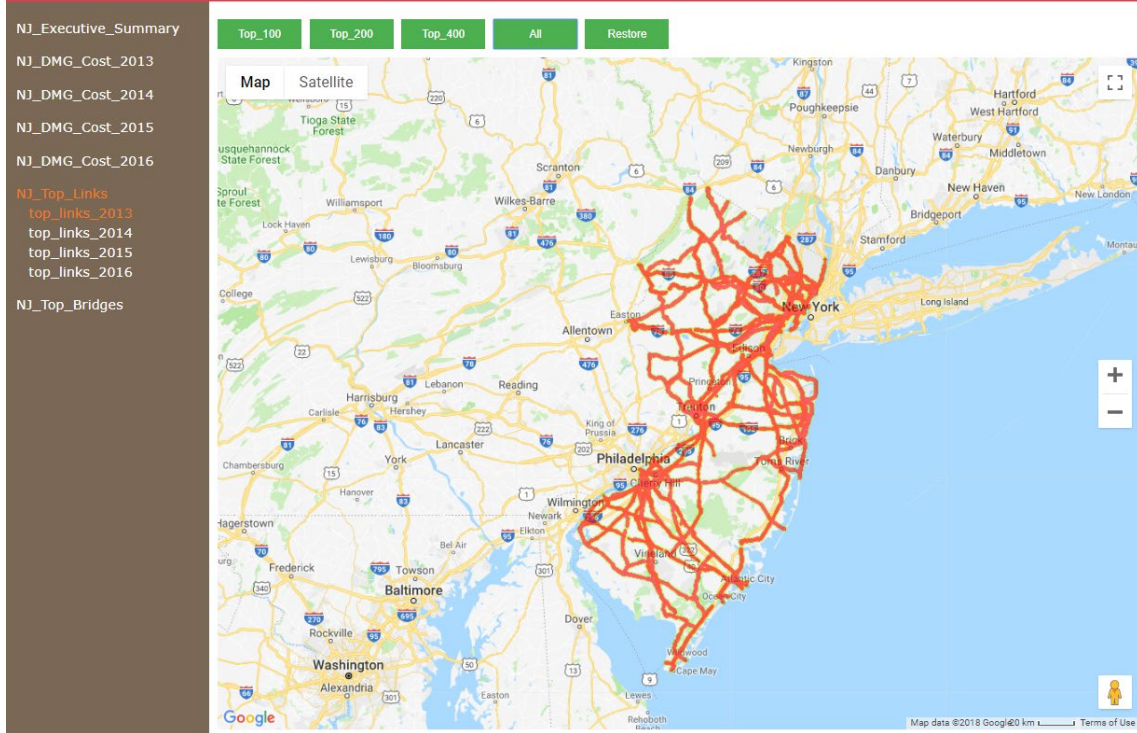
NJ_Executive_Summary
NJ_DMG_Cost_2013
NJ_DMG_Cost_2014
NJ_DMG_Cost_2015
NJ_DMG_Cost_2016
NJ_Top_Links
top_links_2013
top_links_2014
top_links_2015
top_links_2016
NJ_Top_Bridges

Top_100 Top_200 Top_400 All Restore

Map Satellite

Kingston
Hartford
West Hartford
Poughkeepsie
Tioga State Forest
Waterbury
Middletown
Newburgh
Tusquehannock State Forest
Danbury
Scranton
New Haven
Sproul State Forest
Williamsport
Wilkes-Barre
Bridgeport
New London
Lock Haven
Stamford
Lewisburg
Bloomsburg
College
Long Island
New York
Easton
Allentown
Edison
Princeton
Lebanon
Reading
Harrisburg
Hershey
Carlisle
Trenton
King of Prussia
Lancaster
Brick
Chambersburg
York
Philadelphia
Toms River
Cherry Hill
Hanover
Wilmington
Newark
Elkton
Hagerstown
Bel Air
Vineland
Frederick
Towson
Atlantic City
Baltimore
Ocean City
Rockville
Dover
Washington
Wildwood
Alexandria
Cape May
Easton
Lewes
Rehoboth Beach
Google
Map data ©2018 Google 20 km Terms of Use